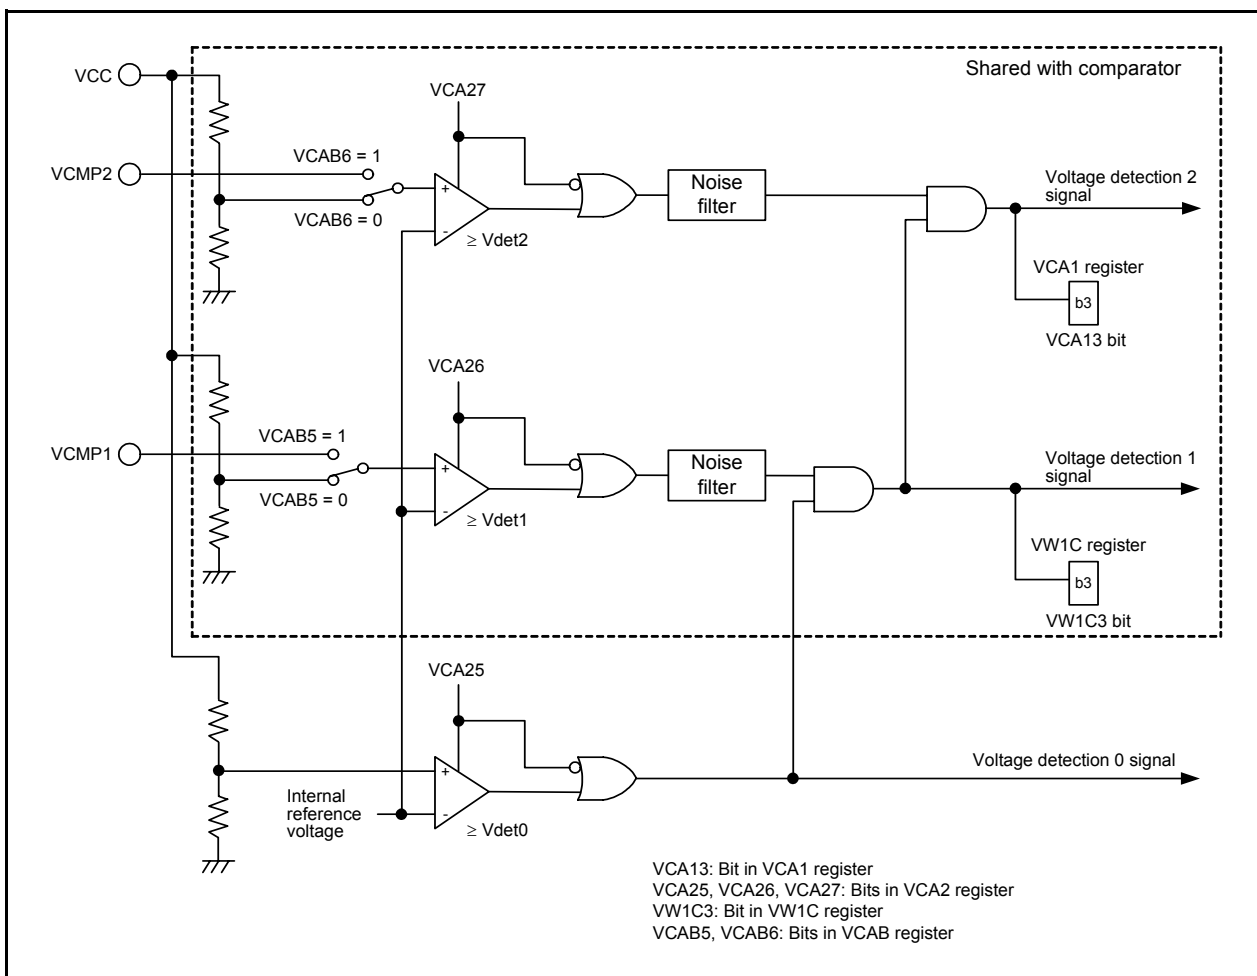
Shared with comparator

VCC

VCA27

VCAB6 = 1

VCMP2

VCAB6 = 0

+

-

$\geq$ Vdet2

Noise filter

Voltage detection 2 signal

VCA1 register

b3

VCA13 bit

VCA26

VCAB5 = 1

VCMP1

VCAB5 = 0

+

-

$\geq$ Vdet1

Noise filter

Voltage detection 1 signal

VW1C register

b3

VW1C3 bit

VCA25

+

-

Internal reference voltage

$\geq$ Vdet0

Voltage detection 0 signal

VCA13: Bit in VCA1 register
VCA25, VCA26, VCA27: Bits in VCA2 register
VW1C3: Bit in VW1C register
VCAB5, VCAB6: Bits in VCAB register